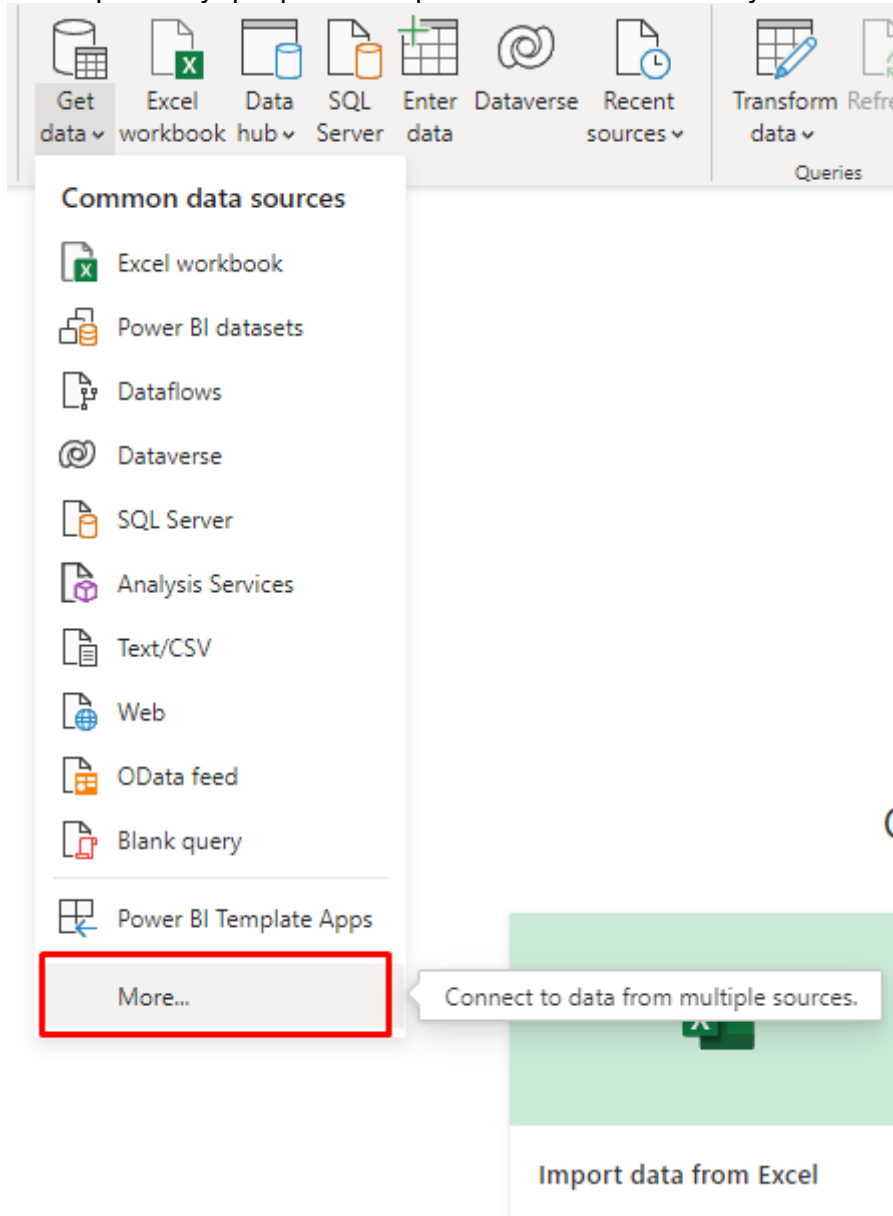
Get data
Excel workbook
Data hub
SQL Server
Enter data
Dataverse
Recent sources
Transform data
Refre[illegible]
Queries

Common data sources
Excel workbook
Power BI datasets
Dataflows
Dataverse
SQL Server
Analysis Services
Text/CSV
Web
OData feed
Blank query
Power BI Template Apps
More...

Connect to data from multiple sources.

Import data from Excel